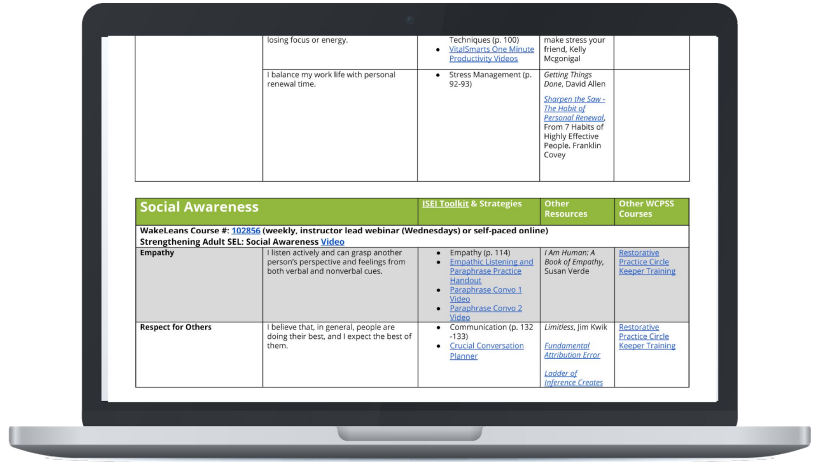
| | losing focus or energy. | Techniques (p. 100)<br>• VitalSmarts One Minute Productivity Videos | make stress your friend, Kelly Mcgonigal | |
|---|---|---|---|---|
| | I balance my work life with personal renewal time. | • Stress Management (p. 92-93) | *Getting Things Done*, David Allen<br><br>*Sharpen the Saw - The Habit of Personal Renewal*, From 7 Habits of Highly Effective People, Franklin Covey | |

| Social Awareness | | ISEI Toolkit & Strategies | Other Resources | Other WCPSS Courses |
|---|---|---|---|---|
| WakeLeans Course #: 102856 (weekly, instructor lead webinar (Wednesdays) or self-paced online)<br>Strengthening Adult SEL: Social Awareness Video | | | | |
| Empathy | I listen actively and can grasp another person's perspective and feelings from both verbal and nonverbal cues. | • Empathy (p. 114)<br>• Empathic Listening and Paraphrase Practice Handout<br>• Paraphrase Convo 1 Video<br>• Paraphrase Convo 2 Video | *I Am Human: A Book of Empathy*, Susan Verde | Restorative Practice Circle Keeper Training |
| Respect for Others | I believe that, in general, people are doing their best, and I expect the best of them. | • Communication (p. 132 -133)<br>• Crucial Conversation Planner | *Limitless*, Jim Kwik<br><br>*Fundamental Attribution Error*<br><br>*Ladder of Inference Creates* | Restorative Practice Circle Keeper Training |